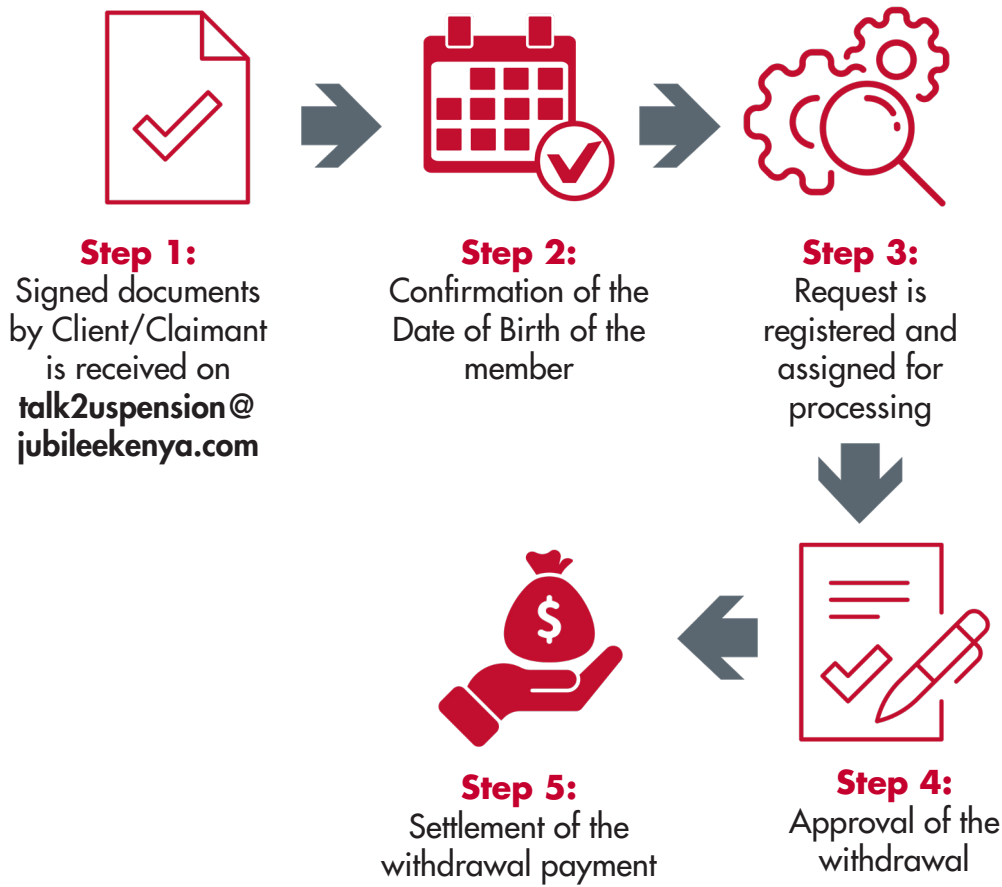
Step 1:
Signed documents by Client/Claimant is received on talk2uspension@ jubileekenya.com

Step 2:
Confirmation of the Date of Birth of the member

Step 3:
Request is registered and assigned for processing

$

Step 5:
Settlement of the withdrawal payment

Step 4:
Approval of the withdrawal